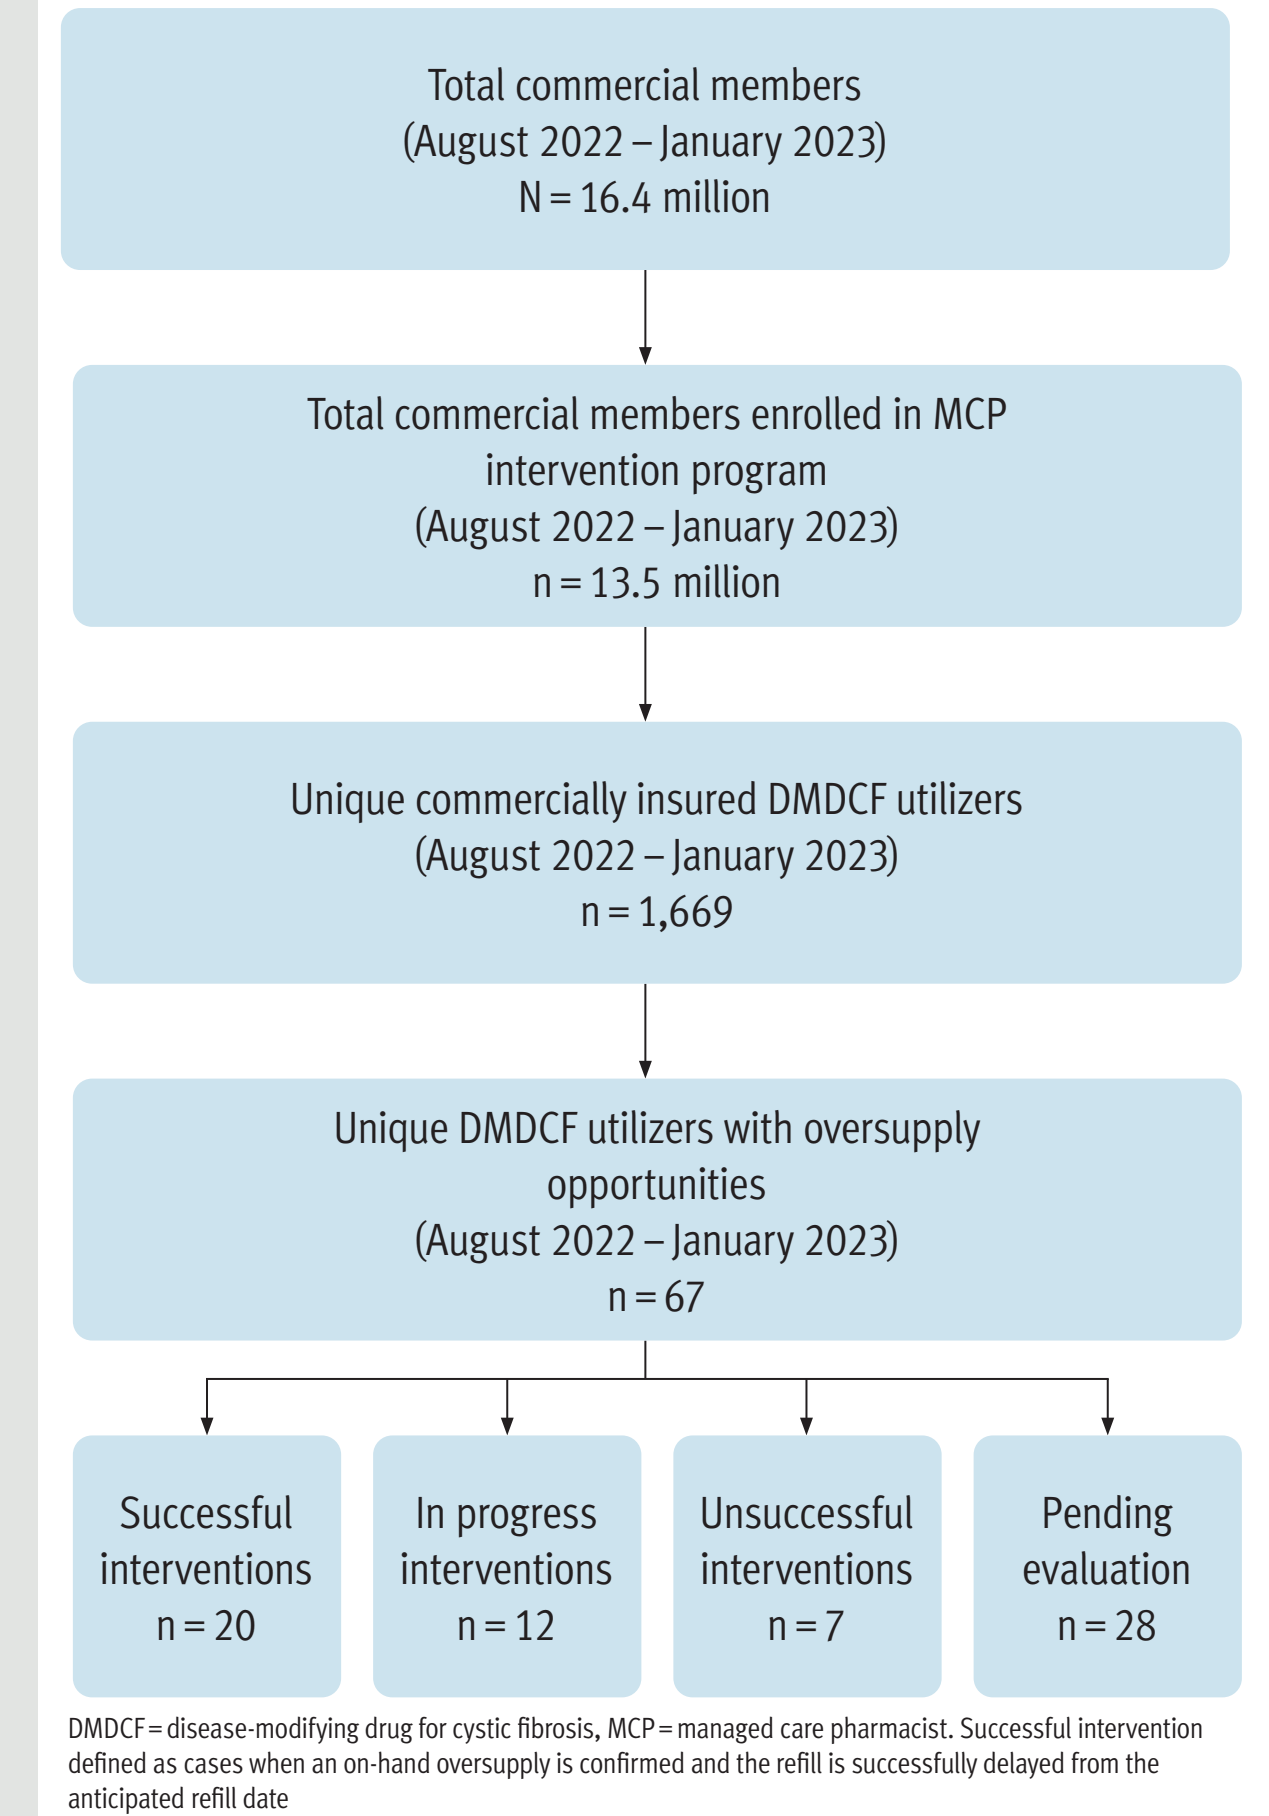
Total commercial members
(August 2022 – January 2023)
N = 16.4 million

Total commercial members enrolled in MCP intervention program
(August 2022 – January 2023)
n = 13.5 million

Unique commercially insured DMDCF utilizers
(August 2022 – January 2023)
n = 1,669

Unique DMDCF utilizers with oversupply opportunities
(August 2022 – January 2023)
n = 67

Successful interventions
n = 20

In progress interventions
n = 12

Unsuccessful interventions
n = 7

Pending evaluation
n = 28

DMDCF = disease-modifying drug for cystic fibrosis, MCP = managed care pharmacist. Successful intervention defined as cases when an on-hand oversupply is confirmed and the refill is successfully delayed from the anticipated refill date